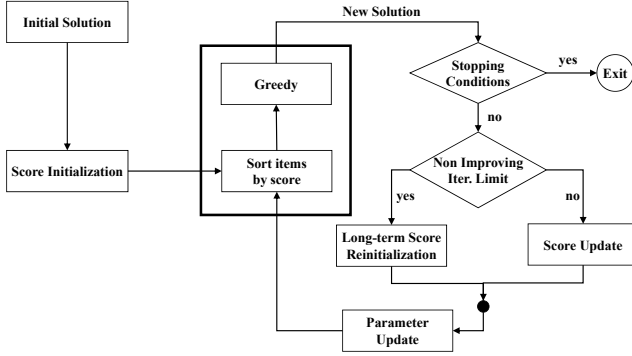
Initial Solution

New Solution

Greedy

Stopping Conditions

yes

Exit

no

Score Initialization

Sort items by score

Non Improving Iter. Limit

yes

no

Long-term Score Reinitialization

Score Update

Parameter Update